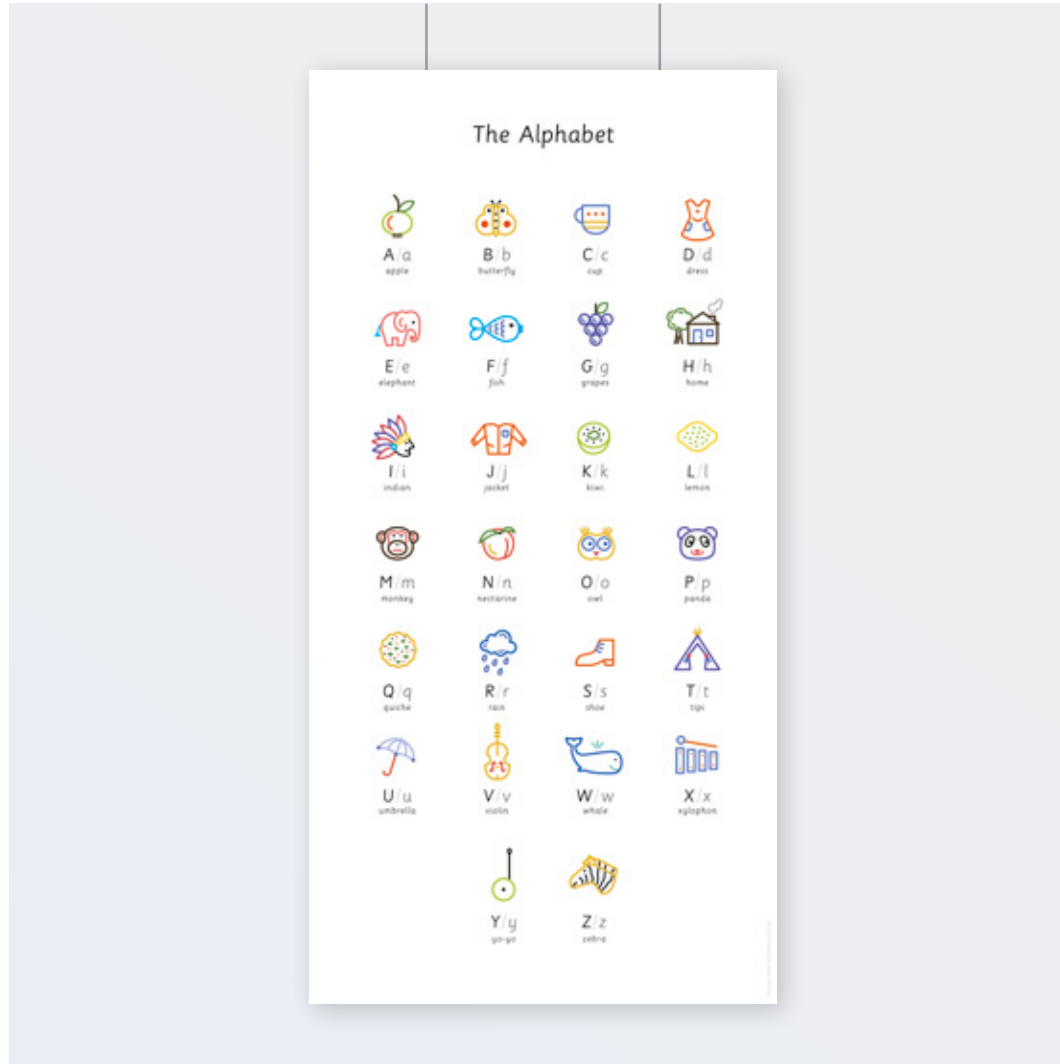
The Alphabet

A/a
apple

B/b
butterfly

C/c
cup

D/d
dress

E/e
elephant

F/f
fish

G/g
grapes

H/h
home

I/i
indian

J/j
jacket

K/k
kiwi

L/l
lemon

M/m
monkey

N/n
nectarine

O/o
owl

P/p
panda

Q/q
quiche

R/r
rain

S/s
shoe

T/t
tipi

U/u
umbrella

V/v
violin

W/w
whale

X/x
xylophon

Y/y
yo-yo

Z/z
zebra